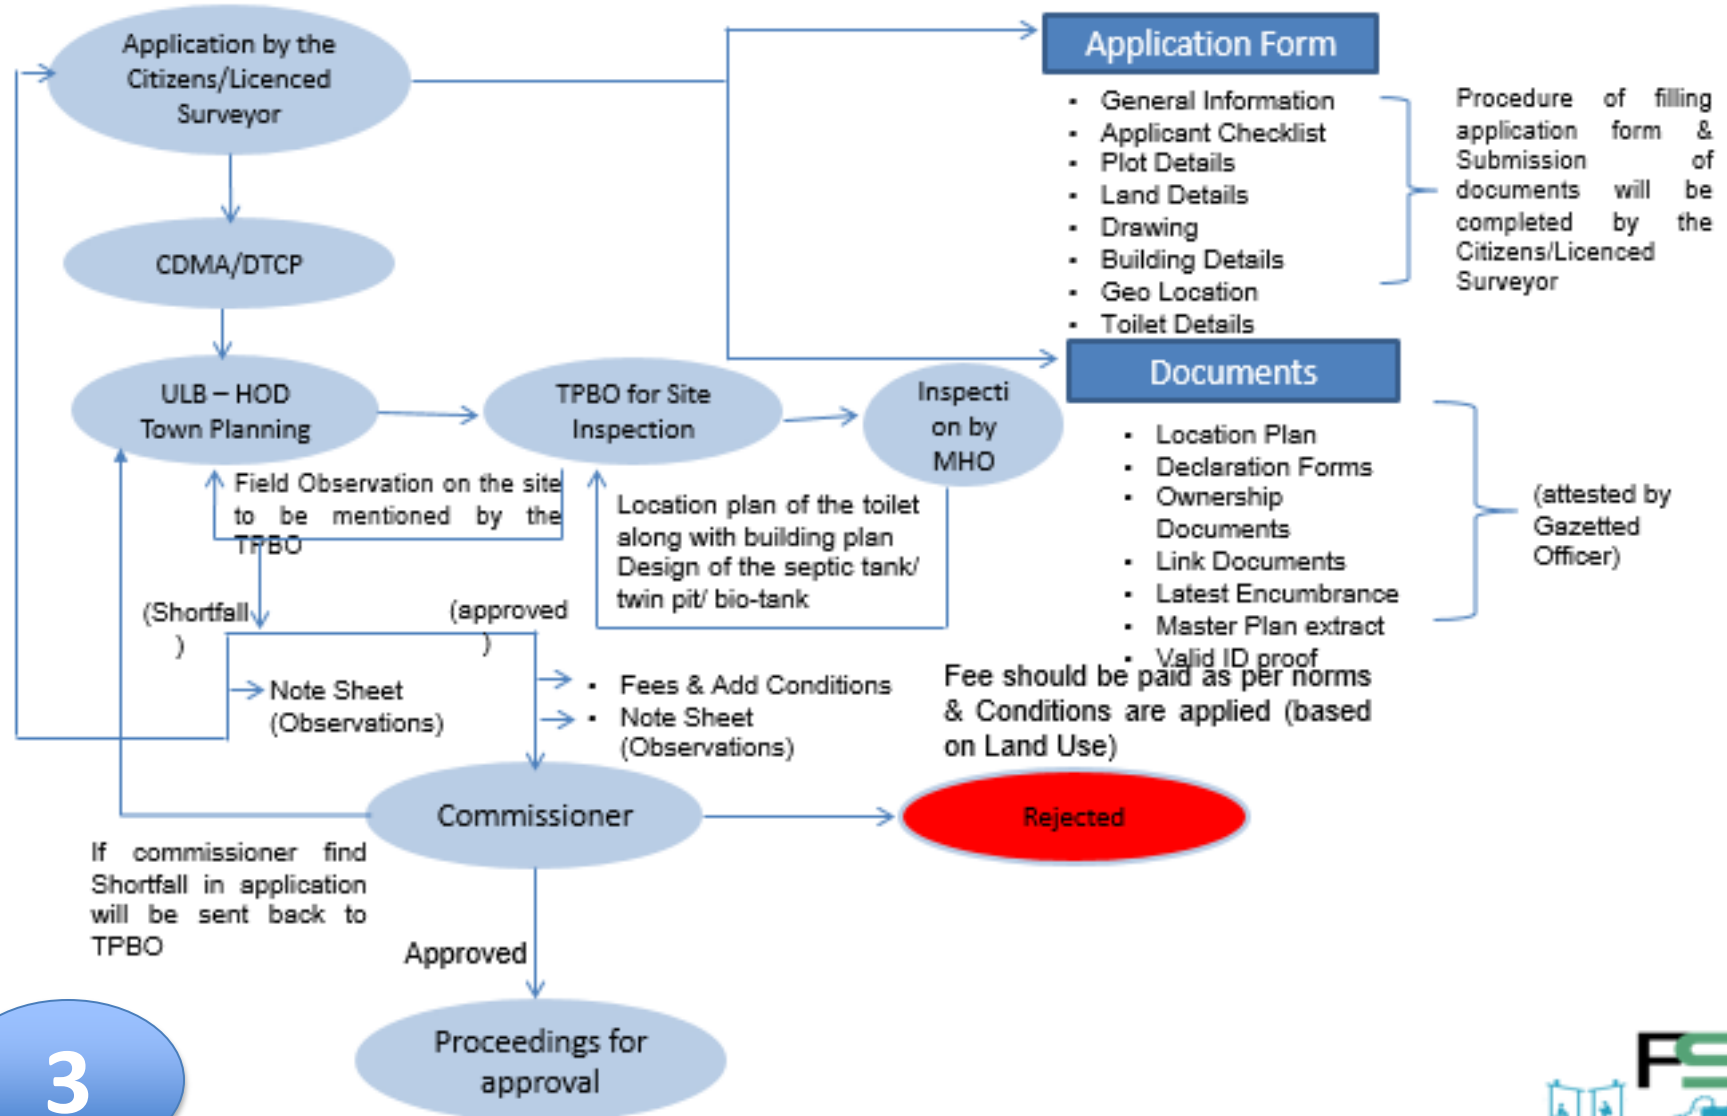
Application by the Citizens/Licenced Surveyor

Application Form

- General Information
- Applicant Checklist
- Plot Details
- Land Details
- Drawing
- Building Details
- Geo Location
- Toilet Details

Procedure of filling application form & Submission of documents will be completed by the Citizens/Licenced Surveyor

CDMA/DTCP

ULB – HOD Town Planning

TPBO for Site Inspection

Inspection by MHO

Documents

- Location Plan
- Declaration Forms
- Ownership Documents
- Link Documents
- Latest Encumbrance
- Master Plan extract
- Valid ID proof

(attested by Gazetted Officer)

Field Observation on the site to be mentioned by the TPBO

Location plan of the toilet along with building plan Design of the septic tank/ twin pit/ bio-tank

(Shortfall)

(approved)

Note Sheet (Observations)

- Fees & Add Conditions
- Note Sheet (Observations)

Fee should be paid as per norms & Conditions are applied (based on Land Use)

Commissioner

Rejected

If commissioner find Shortfall in application will be sent back to TPBO

Approved

Proceedings for approval

3